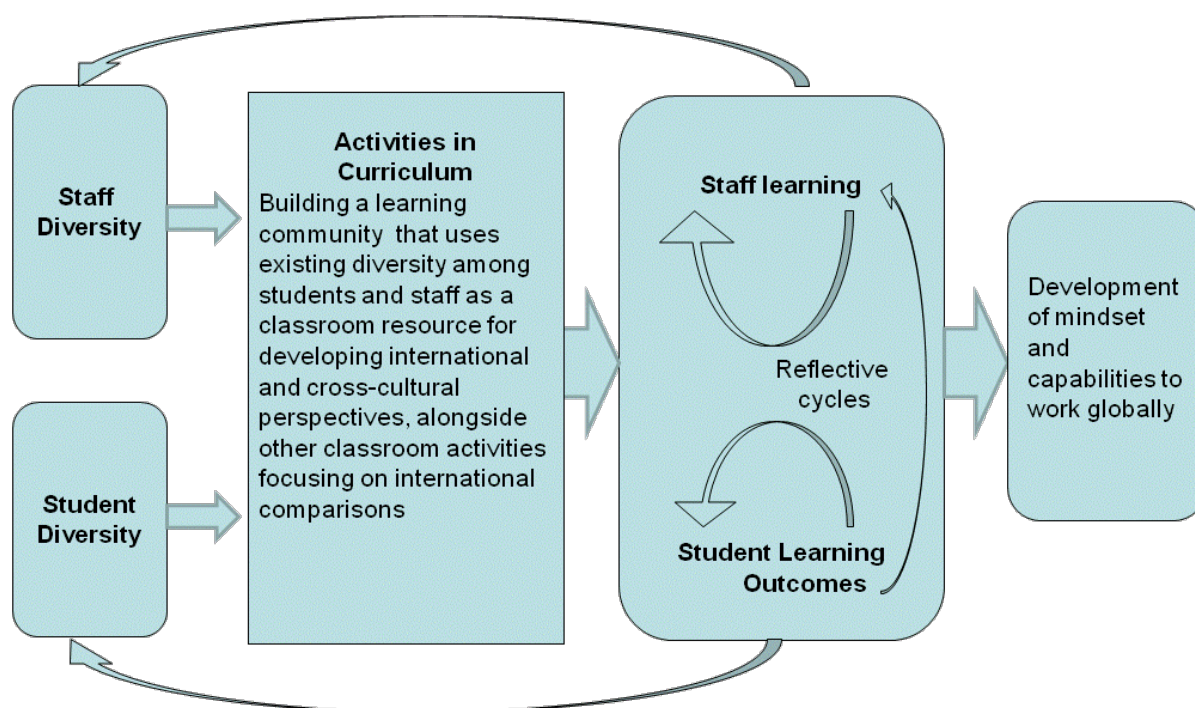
Staff Diversity

Student Diversity

Activities in Curriculum
Building a learning community that uses existing diversity among students and staff as a classroom resource for developing international and cross-cultural perspectives, alongside other classroom activities focusing on international comparisons

Staff learning

Reflective cycles

Student Learning Outcomes

Development of mindset and capabilities to work globally